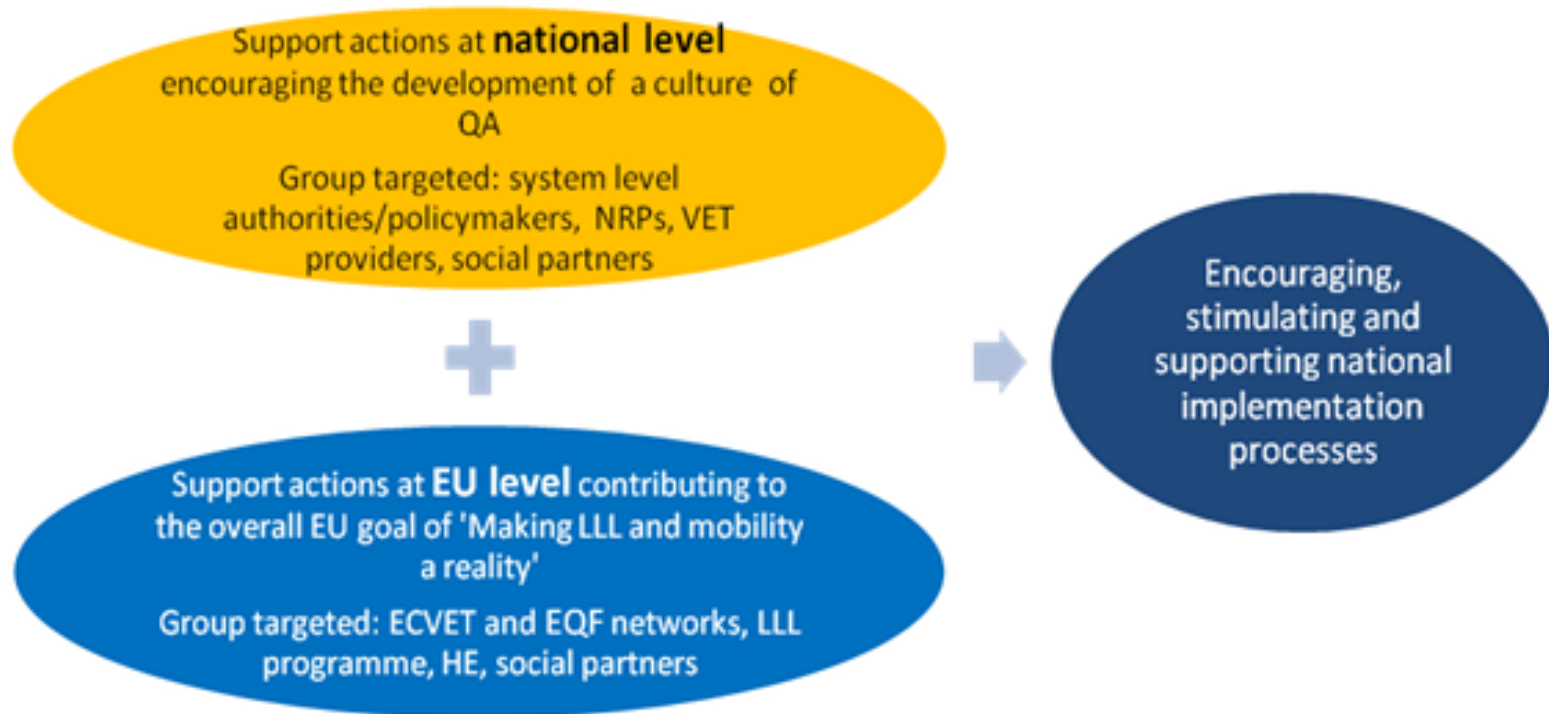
Support actions at **national level** encouraging the development of a culture of QA

Group targeted: system level authorities/policymakers, NRPs, VET providers, social partners

Support actions at **EU level** contributing to the overall EU goal of 'Making LLL and mobility a reality'

Group targeted: ECVET and EQF networks, LLL programme, HE, social partners

Encouraging, stimulating and supporting national implementation processes